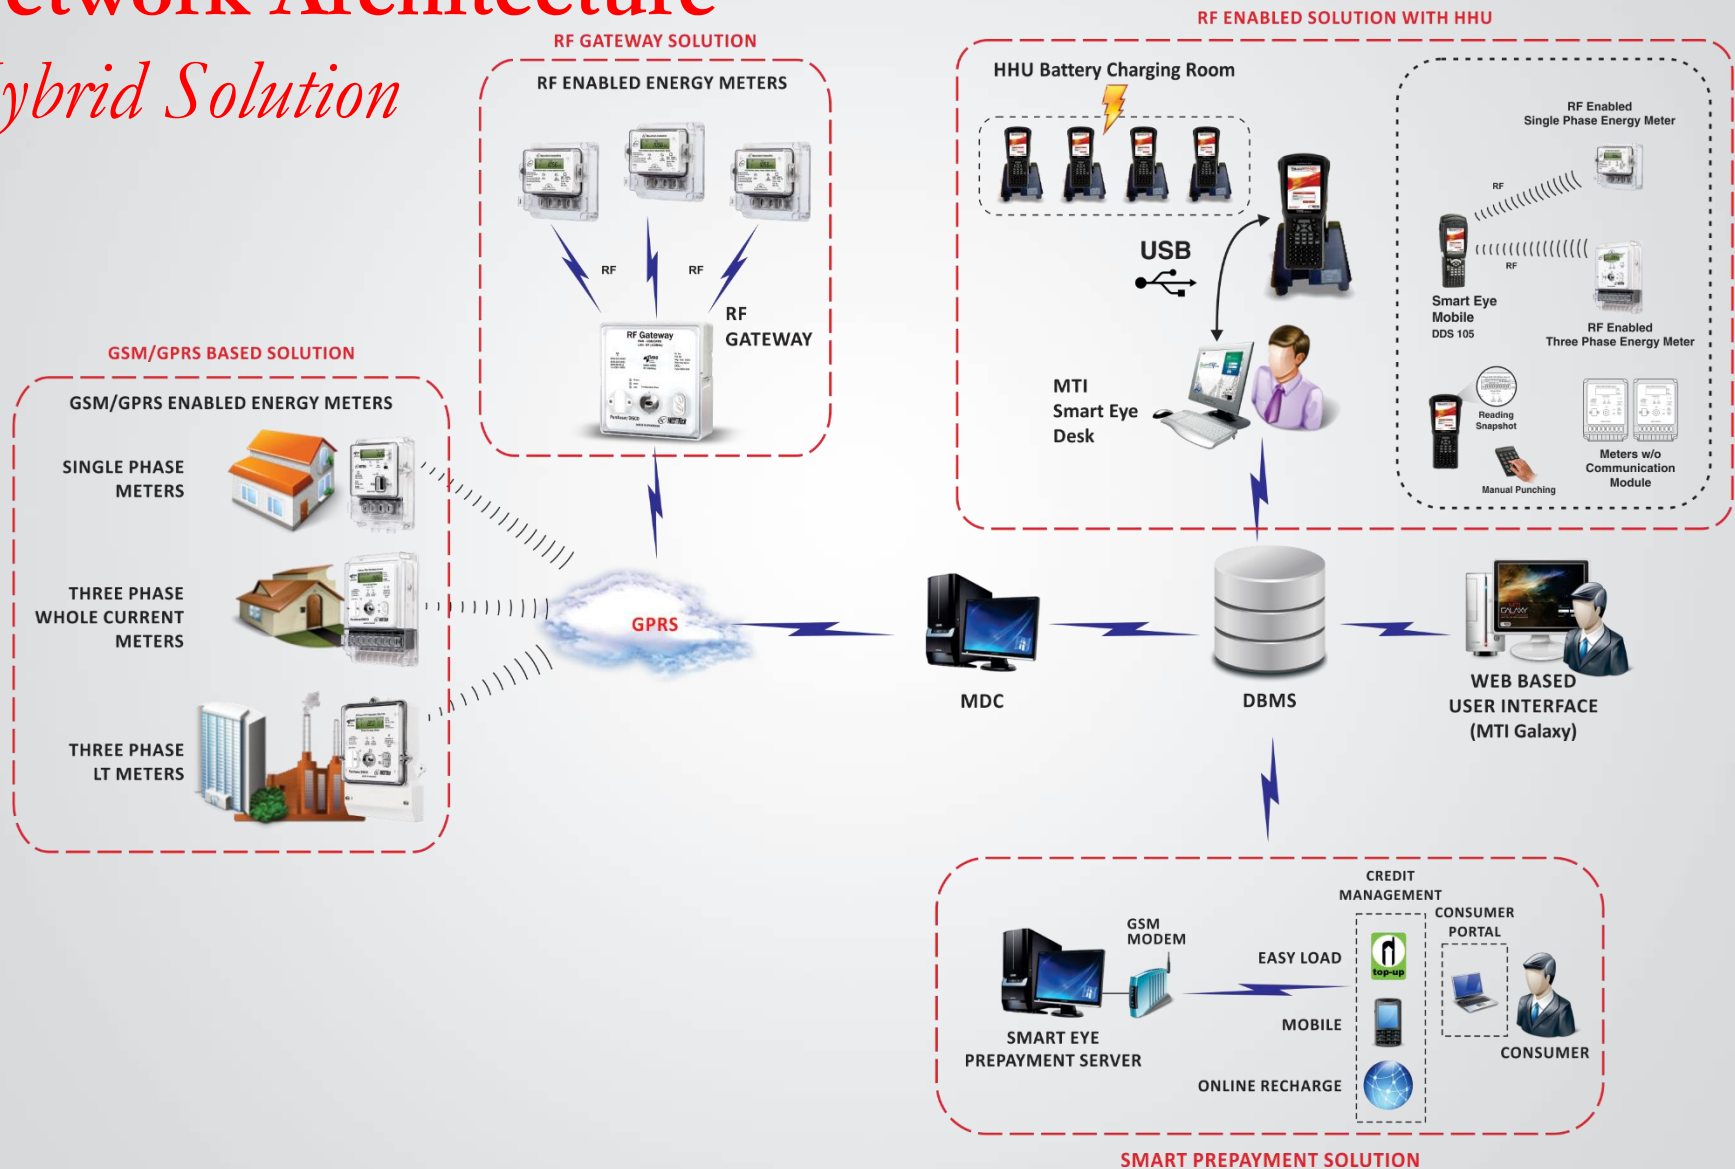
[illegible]etwork Architecture
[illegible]ybrid Solution

RF GATEWAY SOLUTION

RF ENABLED ENERGY METERS

RF RF

RF GATEWAY

RF Gateway

RF ENABLED SOLUTION WITH HHU

HHU Battery Charging Room

USB

MTI Smart Eye Desk

RF Enabled Single Phase Energy Meter

RF

RF

Smart Eye Mobile DDS 105

RF Enabled Three Phase Energy Meter

Reading Snapshot

Meters w/o Communication Module

Manual Punching

GSM/GPRS BASED SOLUTION

GSM/GPRS ENABLED ENERGY METERS

SINGLE PHASE METERS

THREE PHASE WHOLE CURRENT METERS

THREE PHASE LT METERS

GPRS

MDC

DBMS

WEB BASED USER INTERFACE (MTI Galaxy)

CREDIT MANAGEMENT

CONSUMER PORTAL

GSM MODEM

EASY LOAD

top-up

MOBILE

ONLINE RECHARGE

SMART EYE PREPAYMENT SERVER

CONSUMER

SMART PREPAYMENT SOLUTION